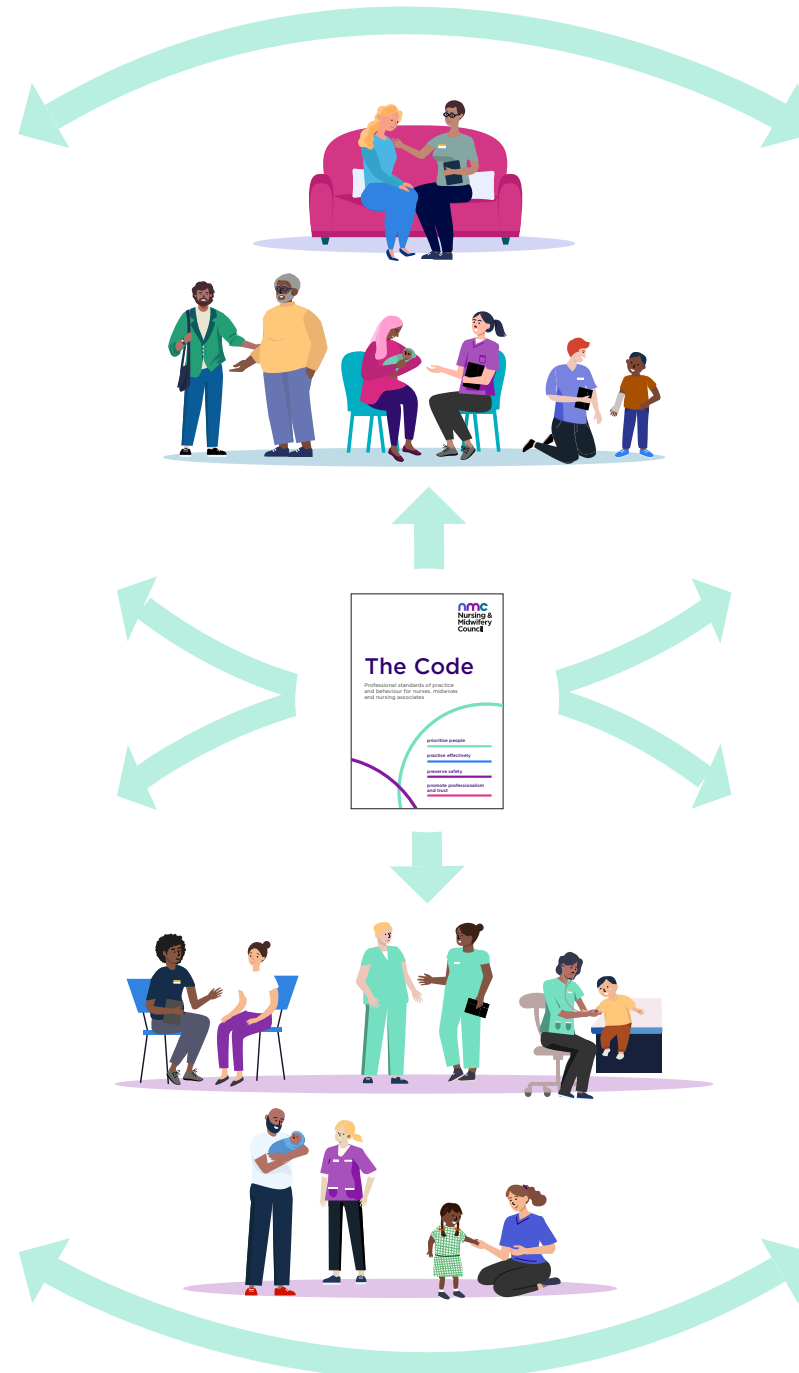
nmc
Nursing &
Midwifery
Council

The Code

Professional standards of practice and behaviour for nurses, midwives and nursing associates

prioritise people

practise effectively

preserve safety

promote professionalism and trust